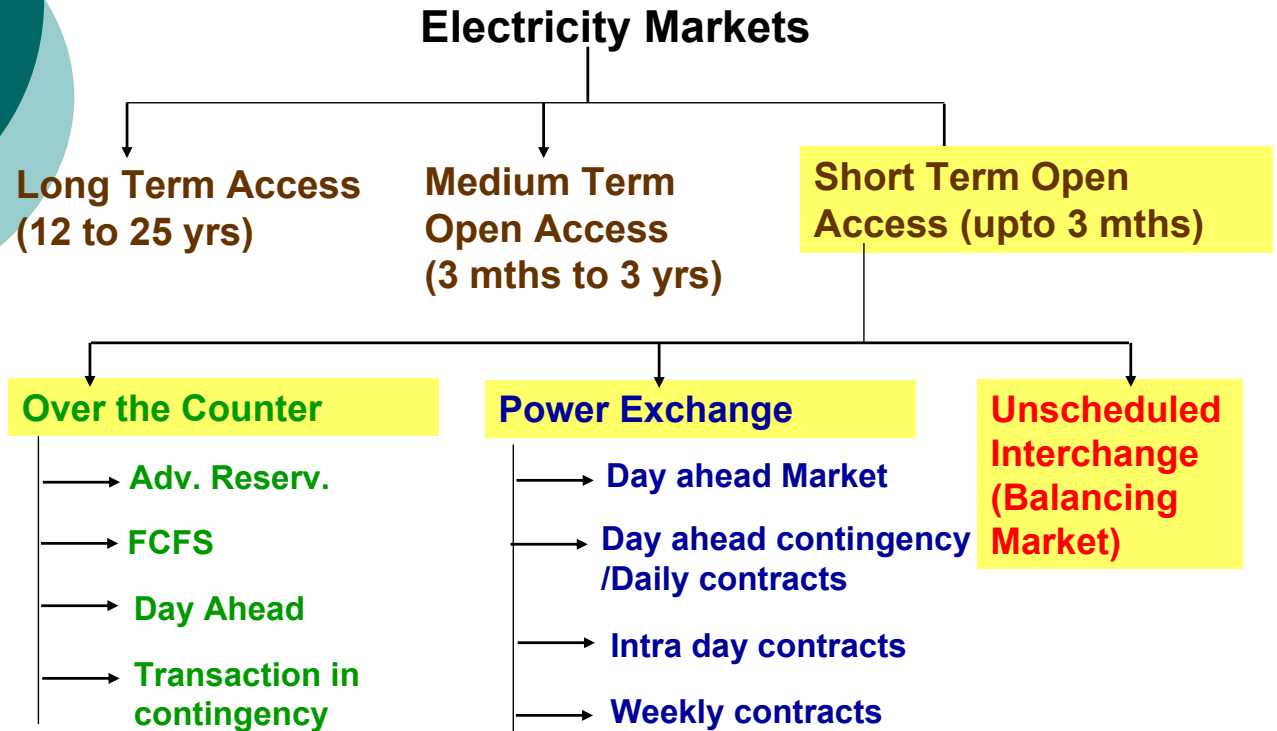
Electricity Markets

Long Term Access (12 to 25 yrs)

Medium Term Open Access (3 mths to 3 yrs)

Short Term Open Access (upto 3 mths)

Over the Counter

Adv. Reserv.

FCFS

Day Ahead

Transaction in contingency

Power Exchange

Day ahead Market

Day ahead contingency /Daily contracts

Intra day contracts

Weekly contracts

Unscheduled Interchange (Balancing Market)